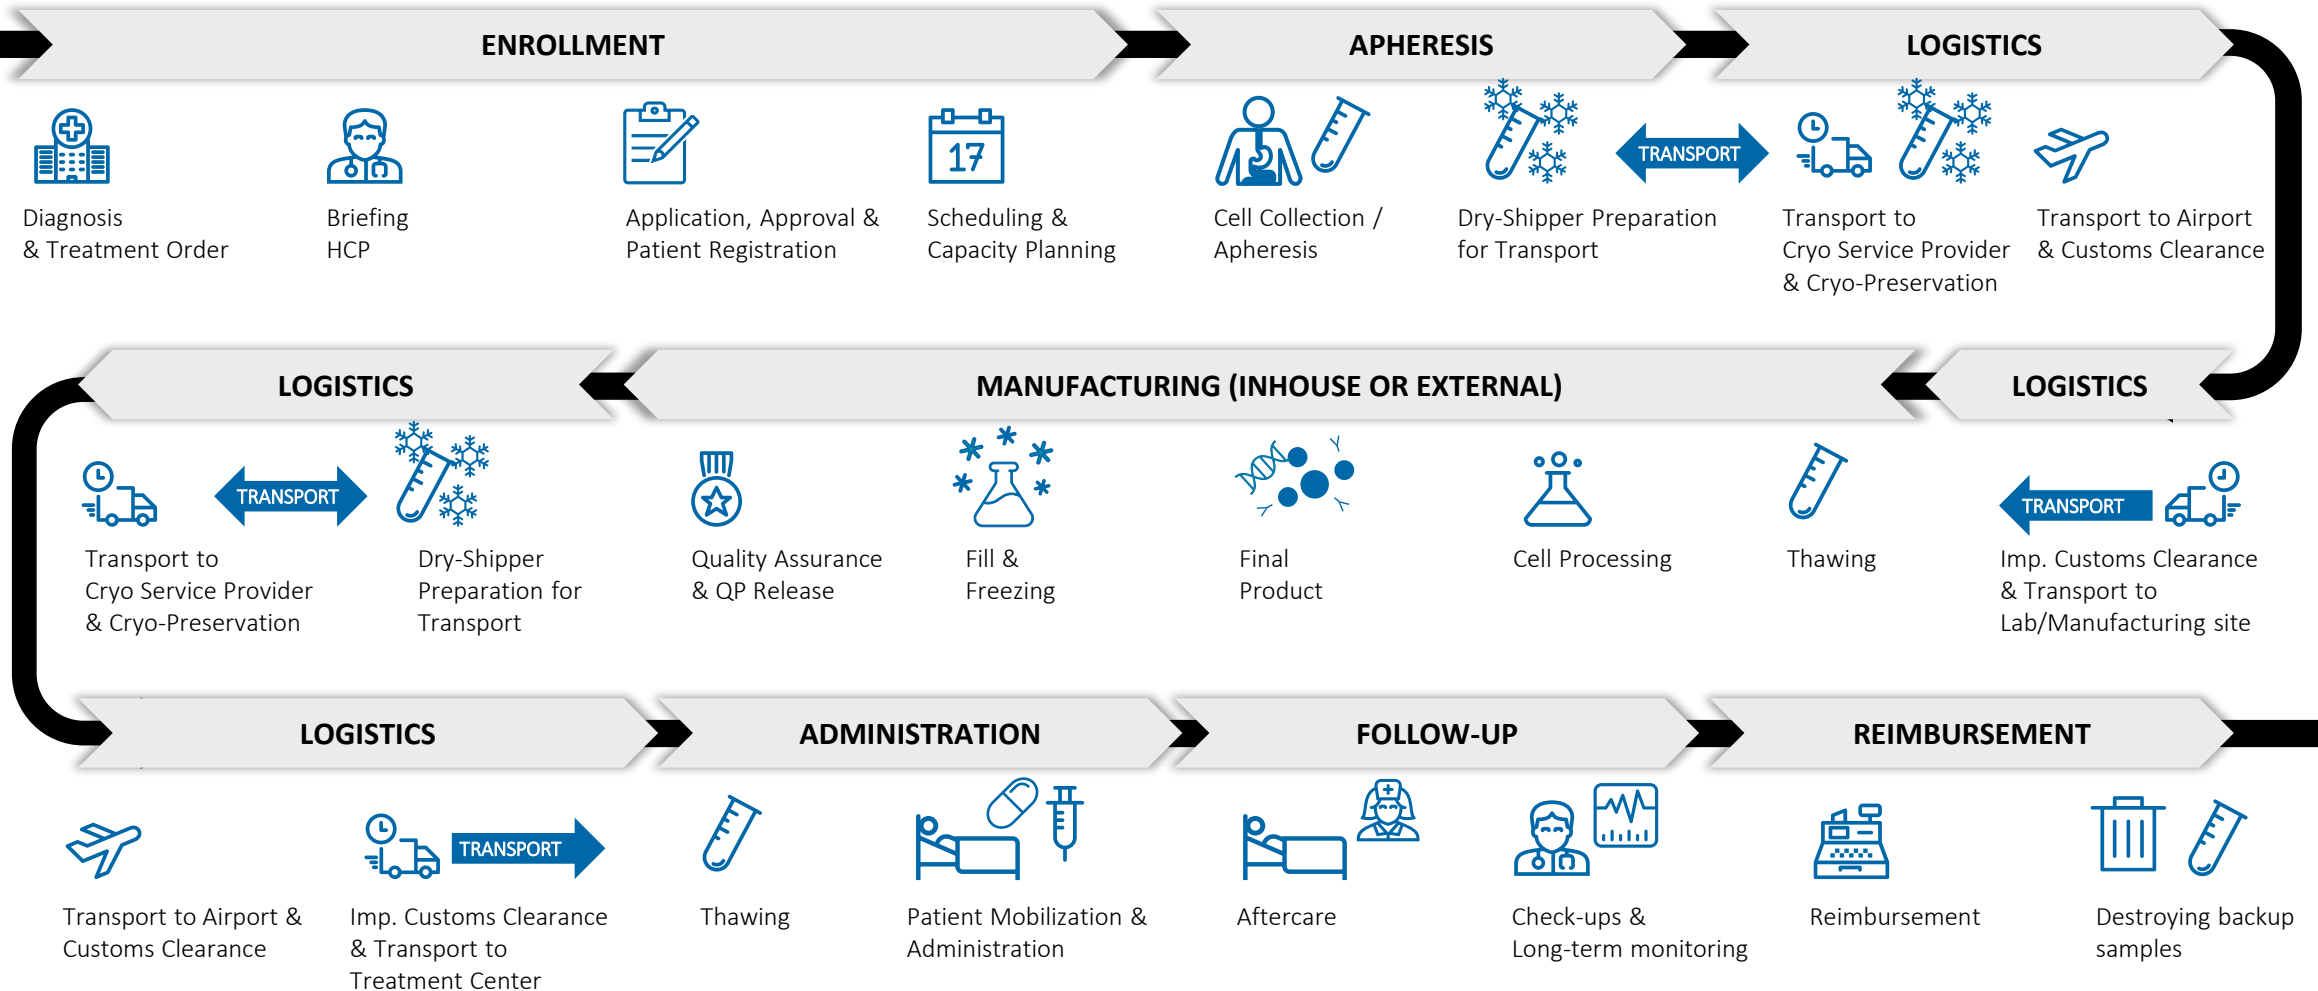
ENROLLMENT

Diagnosis & Treatment Order

Briefing HCP

Application, Approval & Patient Registration

17

Scheduling & Capacity Planning

APHERESIS

Cell Collection / Apheresis

Dry-Shipper Preparation for Transport

TRANSPORT

LOGISTICS

Transport to Cryo Service Provider & Cryo-Preservation

Transport to Airport & Customs Clearance

LOGISTICS

MANUFACTURING (INHOUSE OR EXTERNAL)

LOGISTICS

TRANSPORT

Imp. Customs Clearance & Transport to Lab/Manufacturing site

Thawing

Cell Processing

Final Product

Fill & Freezing

Quality Assurance & QP Release

Dry-Shipper Preparation for Transport

TRANSPORT

Transport to Cryo Service Provider & Cryo-Preservation

LOGISTICS

Transport to Airport & Customs Clearance

TRANSPORT

Imp. Customs Clearance & Transport to Treatment Center

ADMINISTRATION

Thawing

Patient Mobilization & Administration

FOLLOW-UP

Aftercare

Check-ups & Long-term monitoring

REIMBURSEMENT

Reimbursement

Destroying backup samples